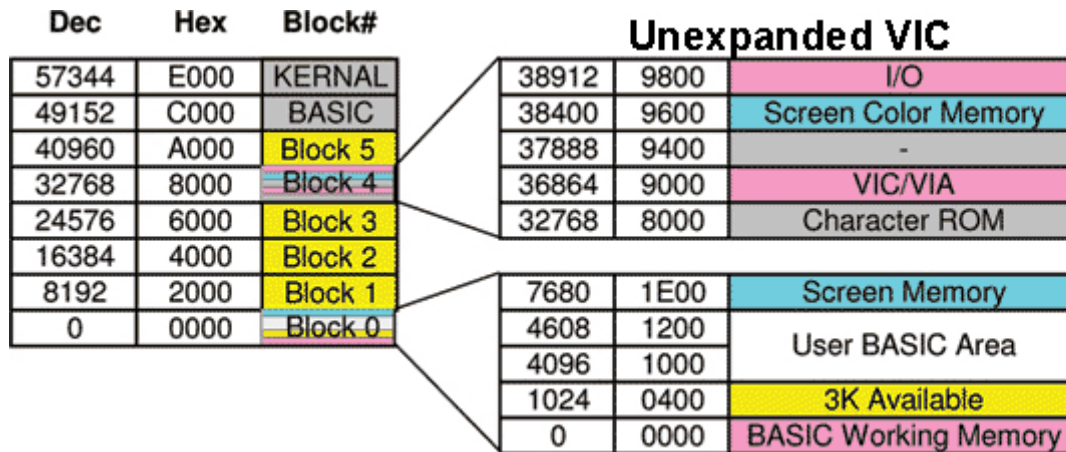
| Dec | Hex | Block# |
|---|---|---|
| 57344 | E000 | KERNAL |
| 49152 | C000 | BASIC |
| 40960 | A000 | Block 5 |
| 32768 | 8000 | Block 4 |
| 24576 | 6000 | Block 3 |
| 16384 | 4000 | Block 2 |
| 8192 | 2000 | Block 1 |
| 0 | 0000 | Block 0 |

Unexpanded VIC

| | | |
|---|---|---|
| 38912 | 9800 | I/O |
| 38400 | 9600 | Screen Color Memory |
| 37888 | 9400 | - |
| 36864 | 9000 | VIC/VIA |
| 32768 | 8000 | Character ROM |

| | | |
|---|---|---|
| 7680 | 1E00 | Screen Memory |
| 4608 | 1200 | User BASIC Area |
| 4096 | 1000 | |
| 1024 | 0400 | 3K Available |
| 0 | 0000 | BASIC Working Memory |